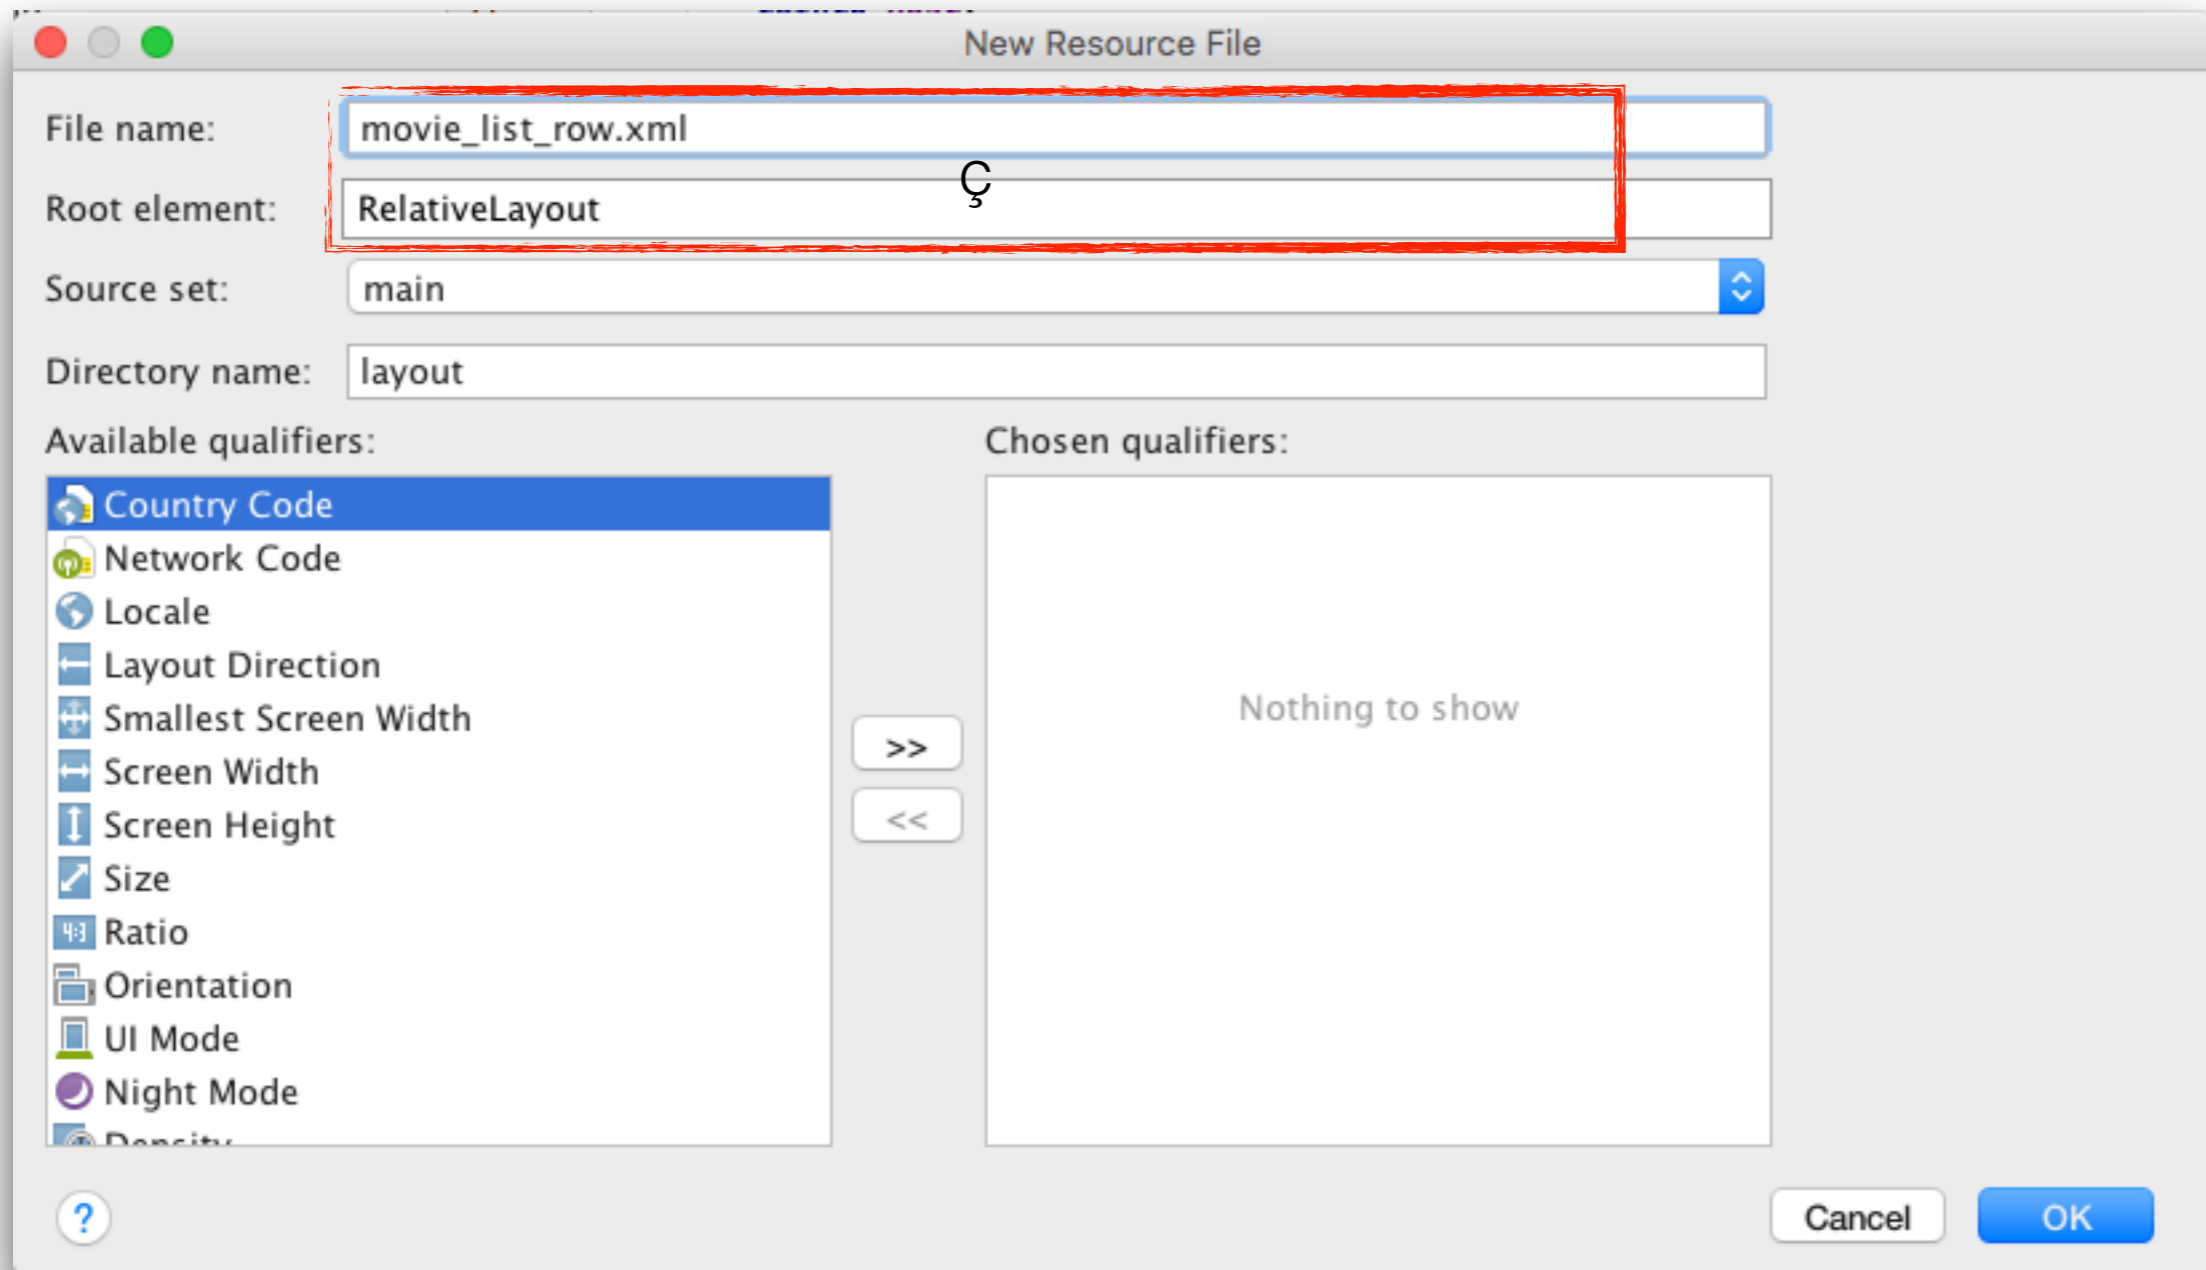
New Resource File

File name: movie_list_row.xml

Root element: RelativeLayout

Source set: main

Directory name: layout

Available qualifiers:

Country Code
Network Code
Locale
Layout Direction
Smallest Screen Width
Screen Width
Screen Height
Size
Ratio
Orientation
UI Mode
Night Mode
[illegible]

>>
<<

Chosen qualifiers:

Nothing to show

?

Cancel
OK